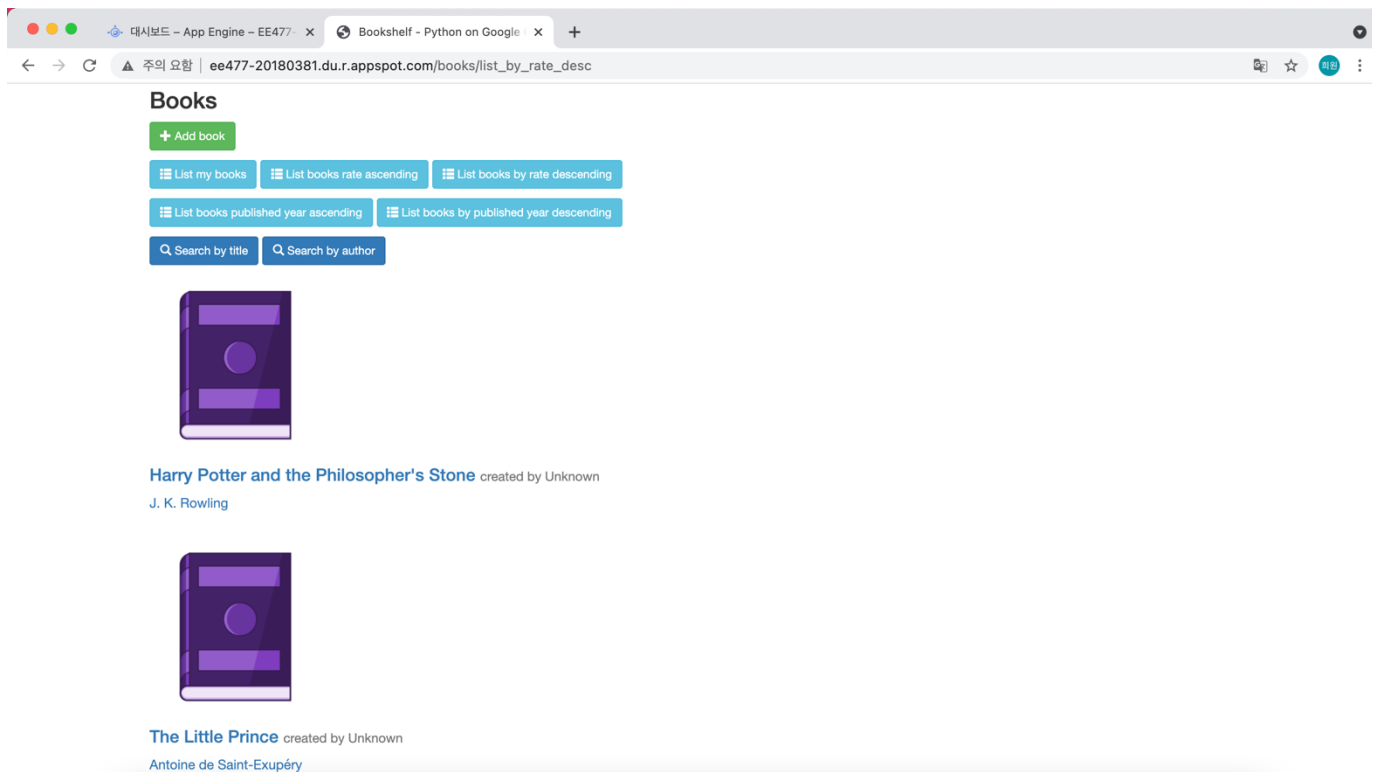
대시보드 – App Engine – EE477
Bookshelf - Python on Google
주의 요함 | ee477-20180381.du.r.appspot.com/books/list_by_rate_desc
희원

Books

+ Add book

List my books
List books rate ascending
List books by rate descending
List books published year ascending
List books by published year descending
Search by title
Search by author

Harry Potter and the Philosopher's Stone created by Unknown
J. K. Rowling

The Little Prince created by Unknown
Antoine de Saint-Exupéry